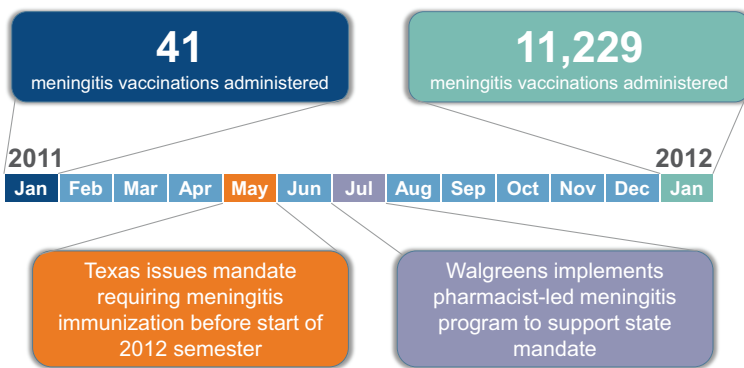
41
meningitis vaccinations administered

11,229
meningitis vaccinations administered

2011

2012

| Jan | Feb | Mar | Apr | May | Jun | Jul | Aug | Sep | Oct | Nov | Dec | Jan |
|---|---|---|---|---|---|---|---|---|---|---|---|---|

Texas issues mandate requiring meningitis immunization before start of 2012 semester

Walgreens implements pharmacist-led meningitis program to support state mandate